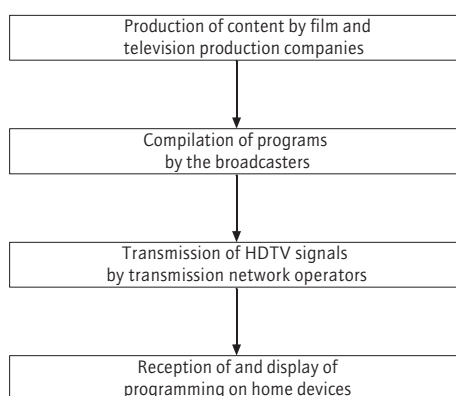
Production of content by film and television production companies

Compilation of programs by the broadcasters

Transmission of HDTV signals by transmission network operators

Reception of and display of programming on home devices